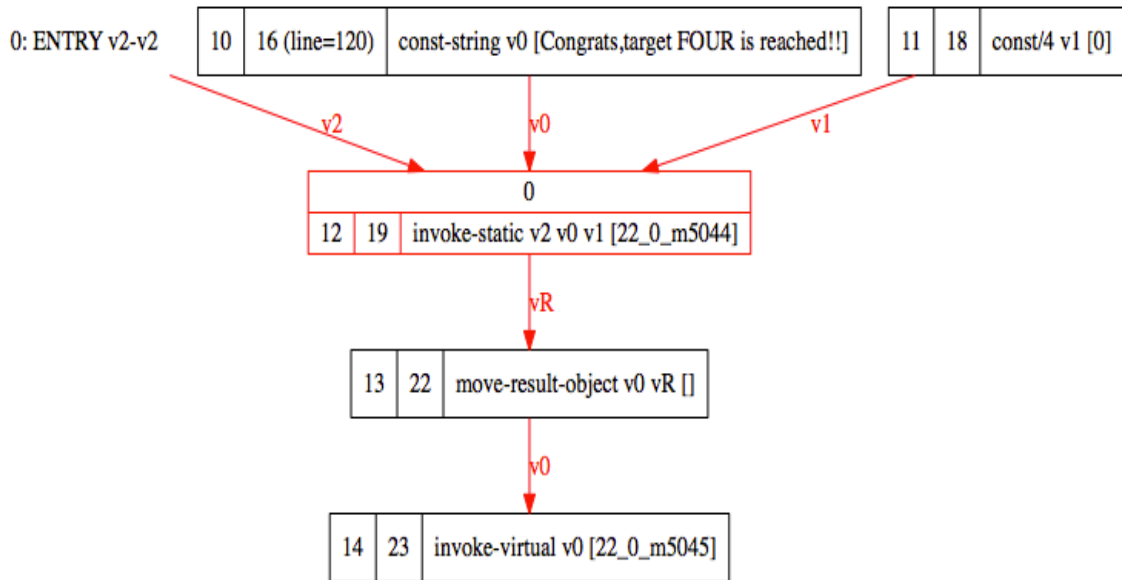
0: ENTRY v2-v2

| 10 | 16 (line=120) | const-string v0 [Congrats,target FOUR is reached!!] |
|---|---|---|

| 11 | 18 | const/4 v1 [0] |
|---|---|---|

v2

v0

v1

0

| 12 | 19 | invoke-static v2 v0 v1 [22_0_m5044] |
|---|---|---|

vR

| 13 | 22 | move-result-object v0 vR [] |
|---|---|---|

v0

| 14 | 23 | invoke-virtual v0 [22_0_m5045] |
|---|---|---|